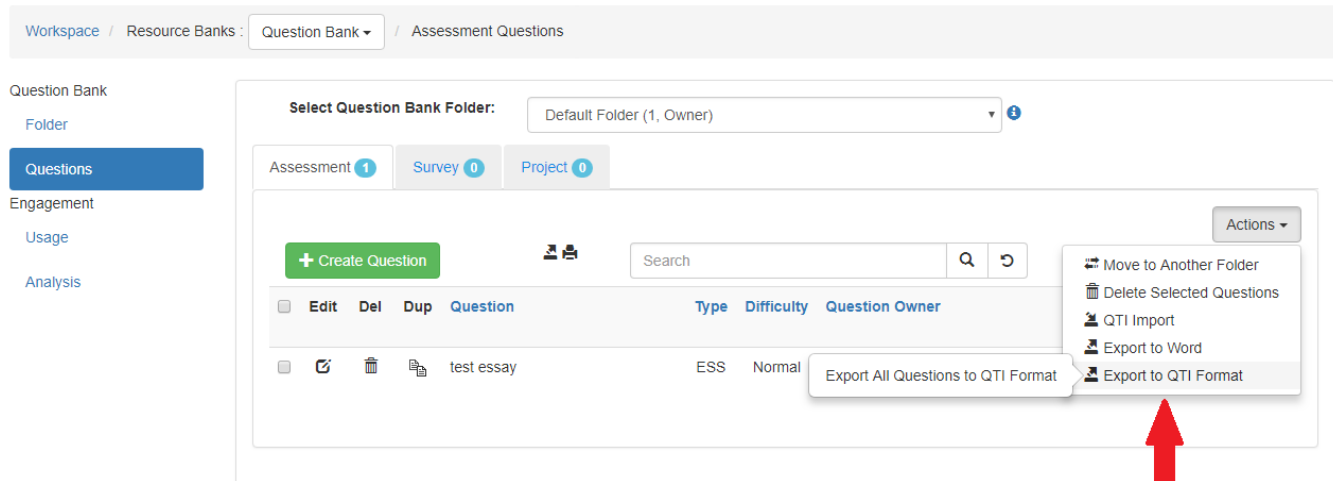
Workspace / Resource Banks : Question Bank ▾ / Assessment Questions

Question Bank
Folder
Questions
Engagement
Usage
Analysis

Select Question Bank Folder: Default Folder (1, Owner)

Assessment 1 | Survey 0 | Project 0

Actions ▾

+ Create Question

Search

Move to Another Folder
Delete Selected Questions
QTI Import
Export to Word
Export to QTI Format

| | Edit | Del | Dup | Question | Type | Difficulty | Question Owner |
|---|---|---|---|---|---|---|---|
| | | | | test essay | ESS | Normal | |

Export All Questions to QTI Format